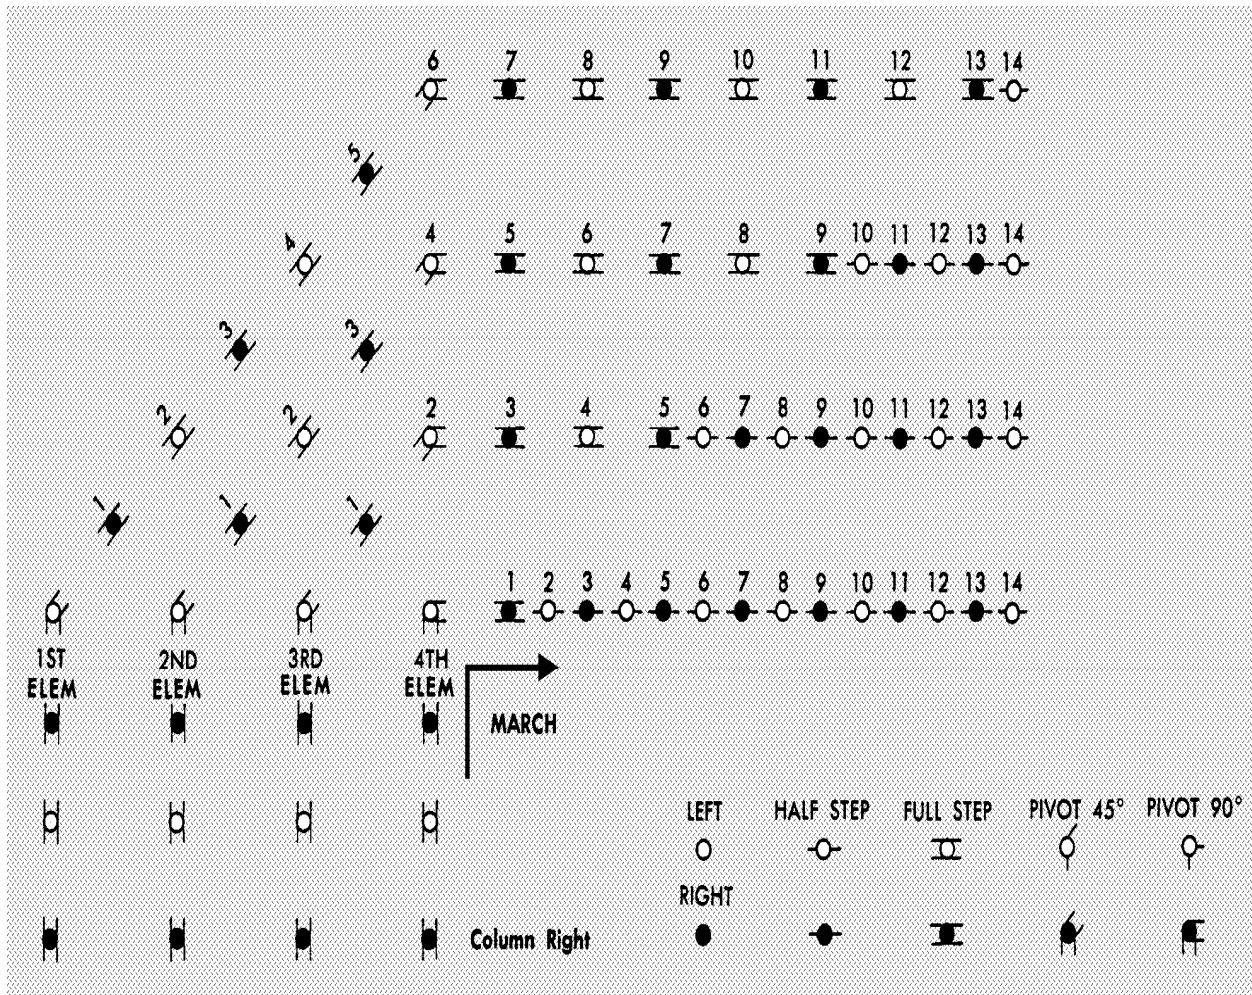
6 7 8 9 10 11 12 13 14

5

4 4 5 6 7 8 9 10 11 12 13 14

3 3

2 2 2 3 4 5 6 7 8 9 10 11 12 13 14

1 1 1

1 2 3 4 5 6 7 8 9 10 11 12 13 14

1ST ELEM

2ND ELEM

3RD ELEM

4TH ELEM

MARCH

LEFT

HALF STEP

FULL STEP

PIVOT 45°

PIVOT 90°

RIGHT

Column Right